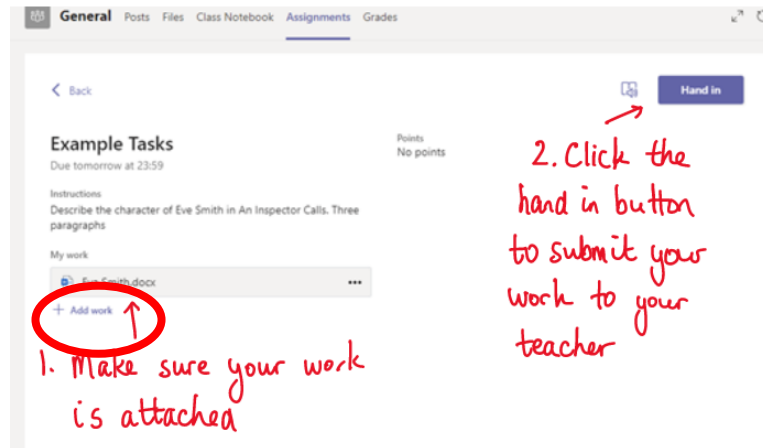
General Posts Files Class Notebook Assignments Grades

< Back

Hand in

Example Tasks
Due tomorrow at 23:59

Points
No points

Instructions
Describe the character of Eve Smith in An Inspector Calls. Three paragraphs

My work

Eve Smith.docx ...

+ Add work

2. Click the hand in button to submit your work to your teacher

1. Make sure your work is attached